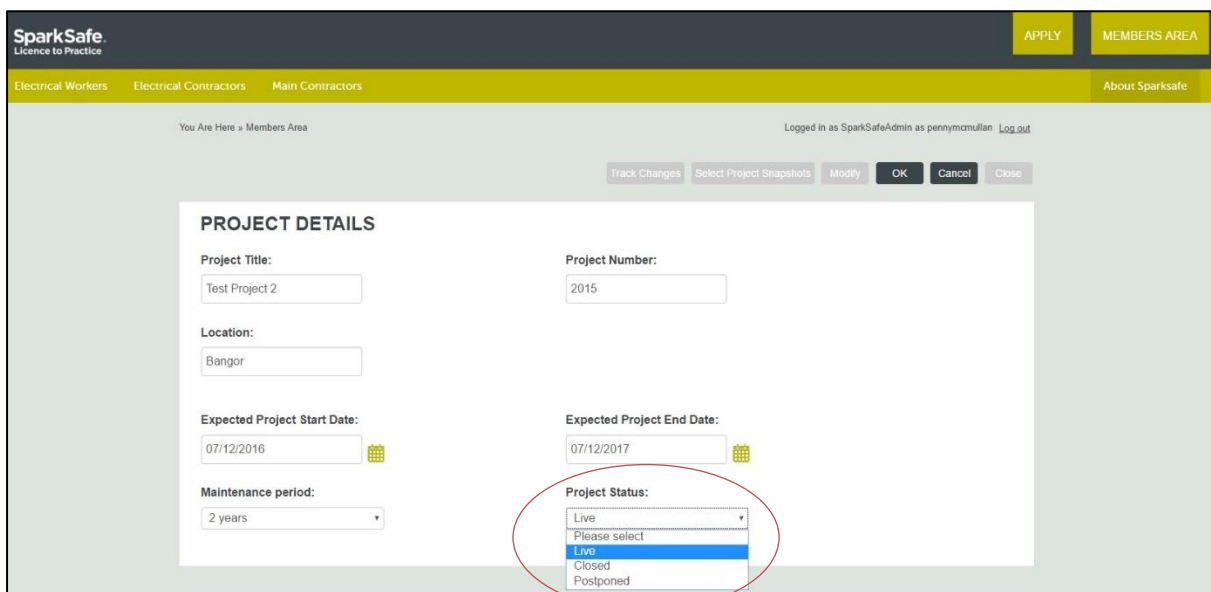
SparkSafe.
Licence to Practice

APPLY
MEMBERS AREA

Electrical Workers
Electrical Contractors
Main Contractors
About Sparksafe

You Are Here » Members Area

Logged in as SparkSafeAdmin as pennymcmullan Log out

Track Changes
Select Project Snapshots
Modify
OK
Cancel
Close

PROJECT DETAILS

Project Title:
Test Project 2

Project Number:
2015

Location:
Bangor

Expected Project Start Date:
07/12/2016

Expected Project End Date:
07/12/2017

Maintenance period:
2 years

Project Status:
Live
Please select
Live
Closed
Postponed